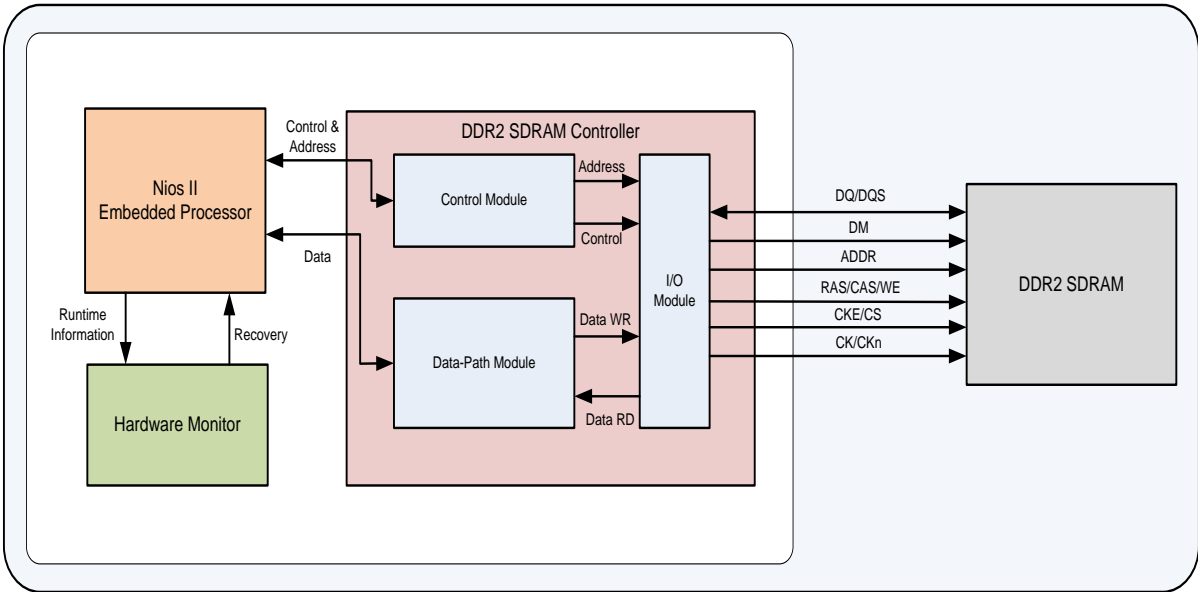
Nios II
Embedded Processor

Control &
Address

Data

DDR2 SDRAM Controller

Control Module

Address

Control

Data-Path Module

Data WR

Data RD

I/O
Module

DQ/DQS

DM

ADDR

RAS/CAS/WE

CKE/CS

CK/CKn

DDR2 SDRAM

Runtime
Information

Recovery

Hardware Monitor